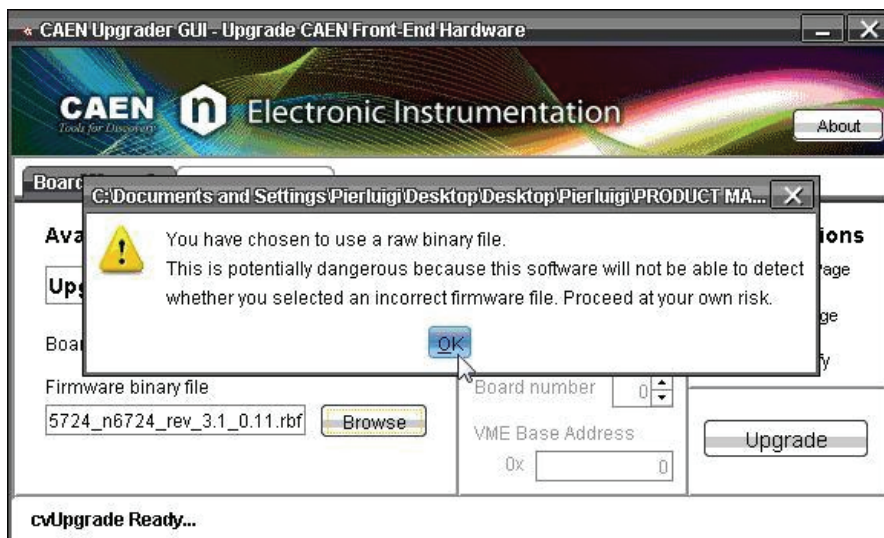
CAEN Upgrader GUI - Upgrade CAEN Front-End Hardware

CAEN
Tools for Discovery
Electronic Instrumentation
About

Board

C:\Documents and Settings\Pierluigi\Desktop\Desktop\Pierluigi\PRODUCT MA...

Ava
Upg
Boar

You have chosen to use a raw binary file.
This is potentially dangerous because this software will not be able to detect whether you selected an incorrect firmware file. Proceed at your own risk.

OK

ions
age
ge
y

Firmware binary file
5724_n6724_rev_3.1_0.11.rbf
Browse

Board number 0
VME Base Address
0x 0

Upgrade

cvUpgrade Ready...